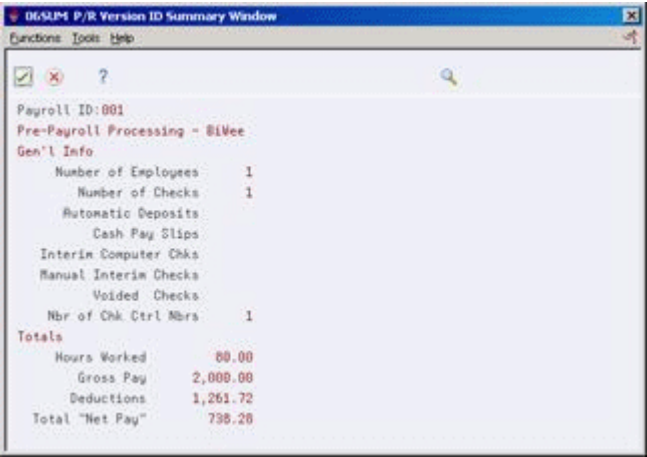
06SUM P/R Version ID Summary Window

Functions Tools Help

?

Payroll ID: 001
Pre-Payroll Processing - BiWee
Gen'l Info

| | |
|---|---|
| Number of Employees | 1 |
| Number of Checks | 1 |
| Automatic Deposits | |
| Cash Pay Slips | |
| Interim Computer Chks | |
| Manual Interim Checks | |
| Voided Checks | |
| Nbr of Chk Ctrl Nbrs | 1 |

Totals

| | |
|---|---|
| Hours Worked | 80.00 |
| Gross Pay | 2,000.00 |
| Deductions | 1,261.72 |
| Total "Net Pay" | 738.28 |